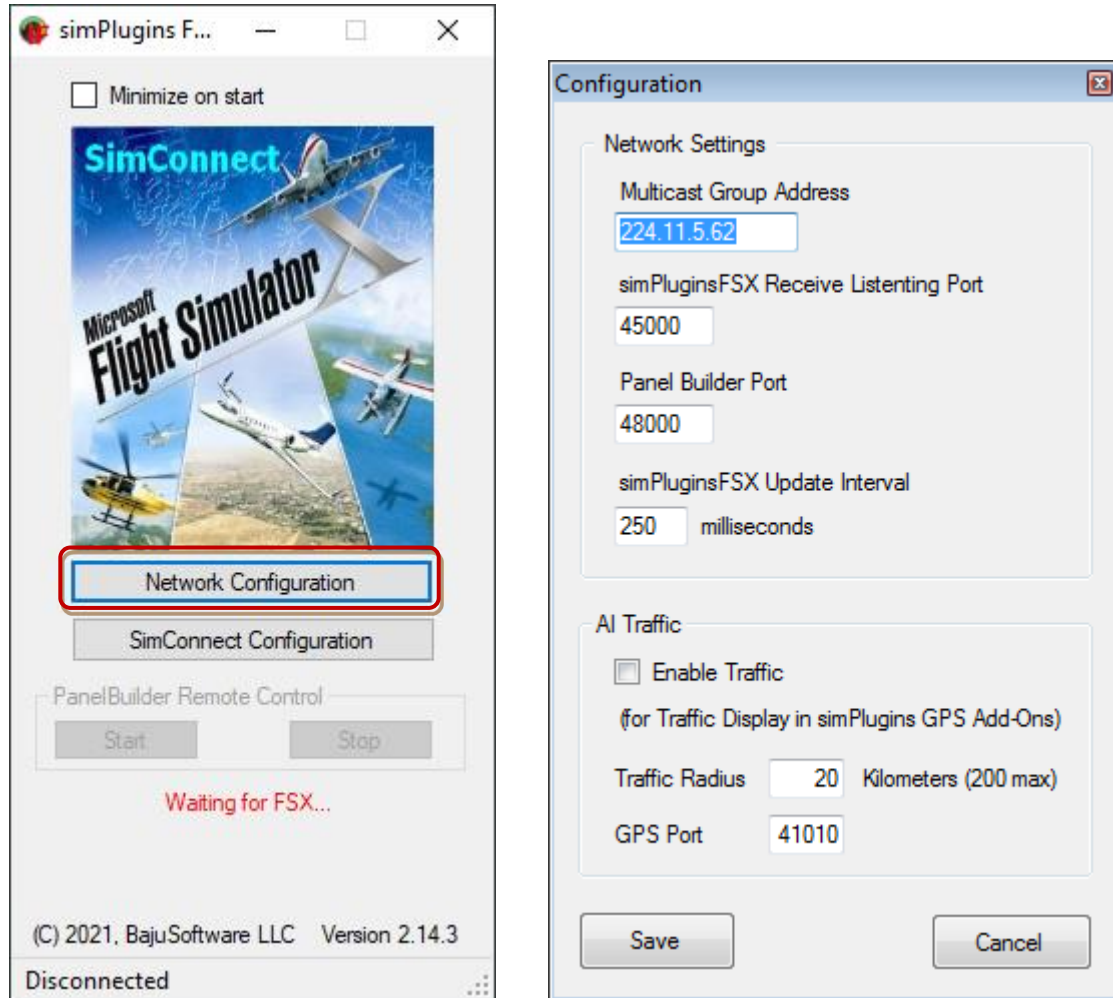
simPlugins F...

Minimize on start

SimConnect

Microsoft Flight Simulator X

Network Configuration

SimConnect Configuration

PanelBuilder Remote Control

Start

Stop

Waiting for FSX...

(C) 2021, BajuSoftware LLC Version 2.14.3

Disconnected

Configuration

Network Settings

Multicast Group Address

224.11.5.62

simPluginsFSX Receive Listenting Port

45000

Panel Builder Port

48000

simPluginsFSX Update Interval

250 milliseconds

AI Traffic

Enable Traffic

(for Traffic Display in simPlugins GPS Add-Ons)

Traffic Radius 20 Kilometers (200 max)

GPS Port 41010

Save

Cancel